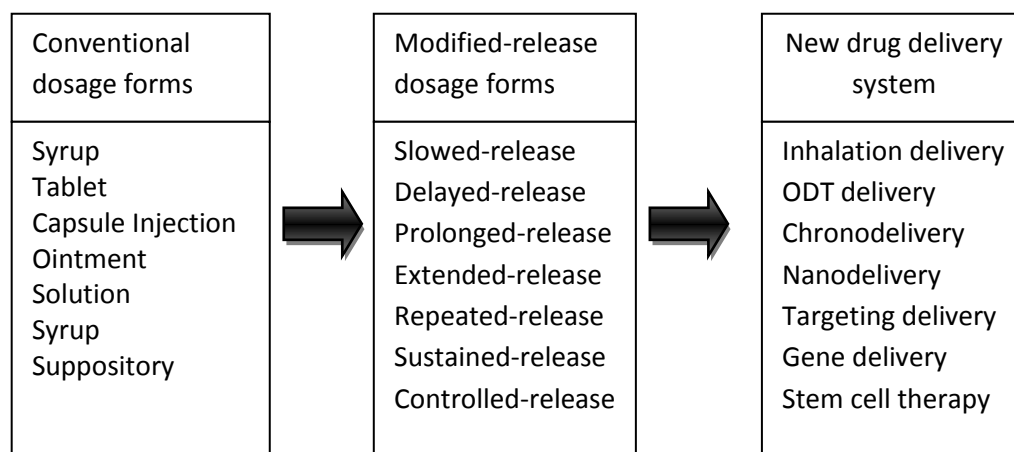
Conventional dosage forms

Syrup
Tablet
Capsule Injection
Ointment
Solution
Syrup
Suppository

Modified-release dosage forms

Slowed-release
Delayed-release
Prolonged-release
Extended-release
Repeated-release
Sustained-release
Controlled-release

New drug delivery system

Inhalation delivery
ODT delivery
Chronodelivery
Nanodelivery
Targeting delivery
Gene delivery
Stem cell therapy